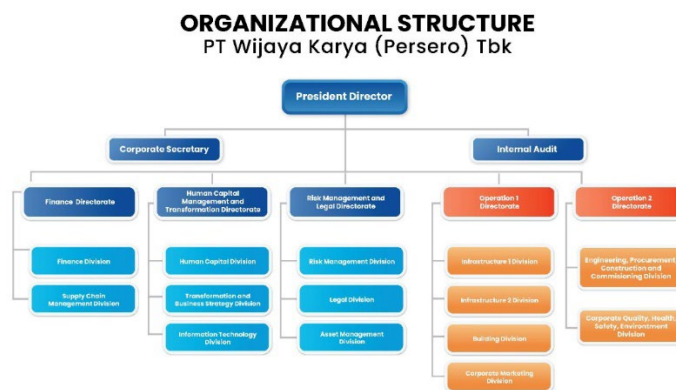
ORGANIZATIONAL STRUCTURE
PT Wijaya Karya (Persero) Tbk

President Director

Corporate Secretary

Internal Audit

Finance Directorate

Human Capital Management and Transformation Directorate

Risk Management and Legal Directorate

Operation 1 Directorate

Operation 2 Directorate

Finance Division

Supply Chain Management Division

Human Capital Division

Transformation and Business Strategy Division

Information Technology Division

Risk Management Division

Legal Division

Asset Management Division

Infrastructure 1 Division

Infrastructure 2 Division

Building Division

Corporate Marketing Division

Engineering, Procurement, Construction and Commissioning Division

Corporate Quality, Health, Safety, Environment Division